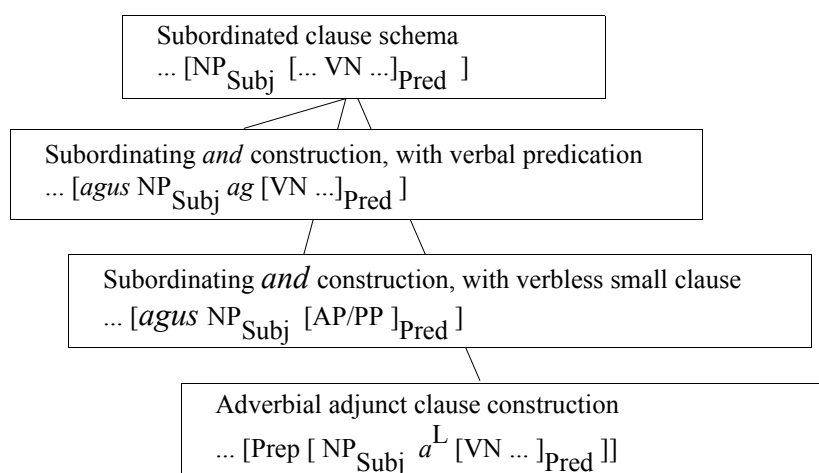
Subordinated clause schema
... $[NP_{Subj}$ $[... VN ...]_{Pred}$ $]$

Subordinating *and* construction, with verbal predication
... [*agus* $NP_{Subj}$ *ag* $[VN ...]_{Pred}$ ]

Subordinating *and* construction, with verbless small clause
... [*agus* $NP_{Subj}$ $[AP/PP]_{Pred}$ ]

Adverbial adjunct clause construction
... [Prep [ $NP_{Subj}$ $a^{L}$ $[VN ...]_{Pred}$ ]]